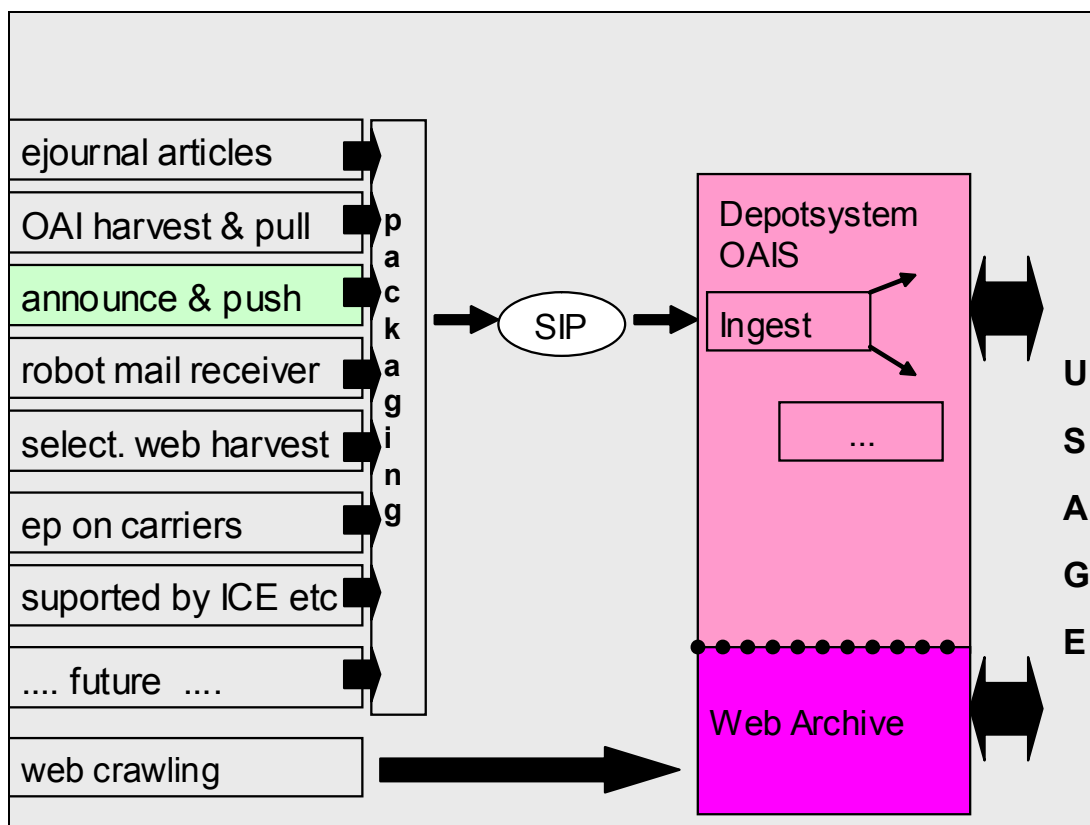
ejournal articles
OAI harvest & pull
announce & push
robot mail receiver
select. web harvest
ep on carriers
suported by ICE etc
.... future ....
web crawling

p
a
c
k
a
g
i
n
g

SIP

Depotsystem
OAIS
Ingest
...

Web Archive

U
S
A
G
E